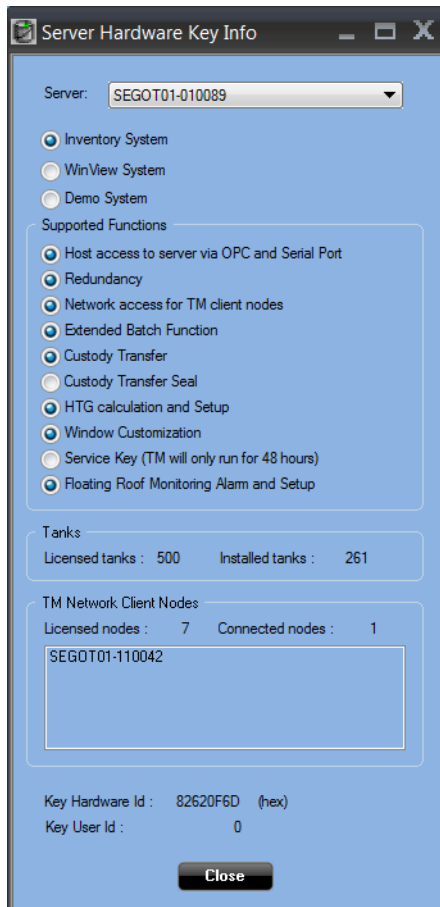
Server Hardware Key Info

Server: SEGOT01-010089

Inventory System

WinView System

Demo System

Supported Functions

Host access to server via OPC and Serial Port

Redundancy

Network access for TM client nodes

Extended Batch Function

Custody Transfer

Custody Transfer Seal

HTG calculation and Setup

Window Customization

Service Key (TM will only run for 48 hours)

Floating Roof Monitoring Alarm and Setup

Tanks

Licensed tanks : 500 Installed tanks : 261

TM Network Client Nodes

Licensed nodes : 7 Connected nodes : 1

SEGOT01-110042

Key Hardware Id : 82620F6D (hex)

Key User Id : 0

Close